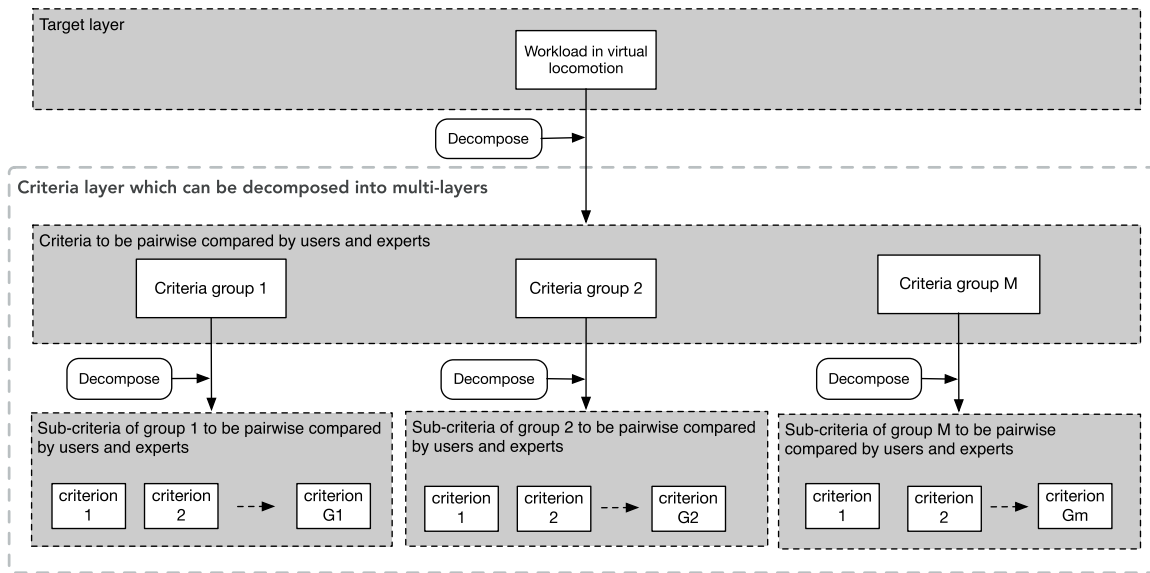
Target layer

Workload in virtual locomotion

Decompose

Criteria layer which can be decomposed into multi-layers

Criteria to be pairwise compared by users and experts

Criteria group 1

Criteria group 2

Criteria group M

Decompose

Decompose

Decompose

Sub-criteria of group 1 to be pairwise compared by users and experts

criterion 1

criterion 2

criterion G1

Sub-criteria of group 2 to be pairwise compared by users and experts

criterion 1

criterion 2

criterion G2

Sub-criteria of group M to be pairwise compared by users and experts

criterion 1

criterion 2

criterion Gm